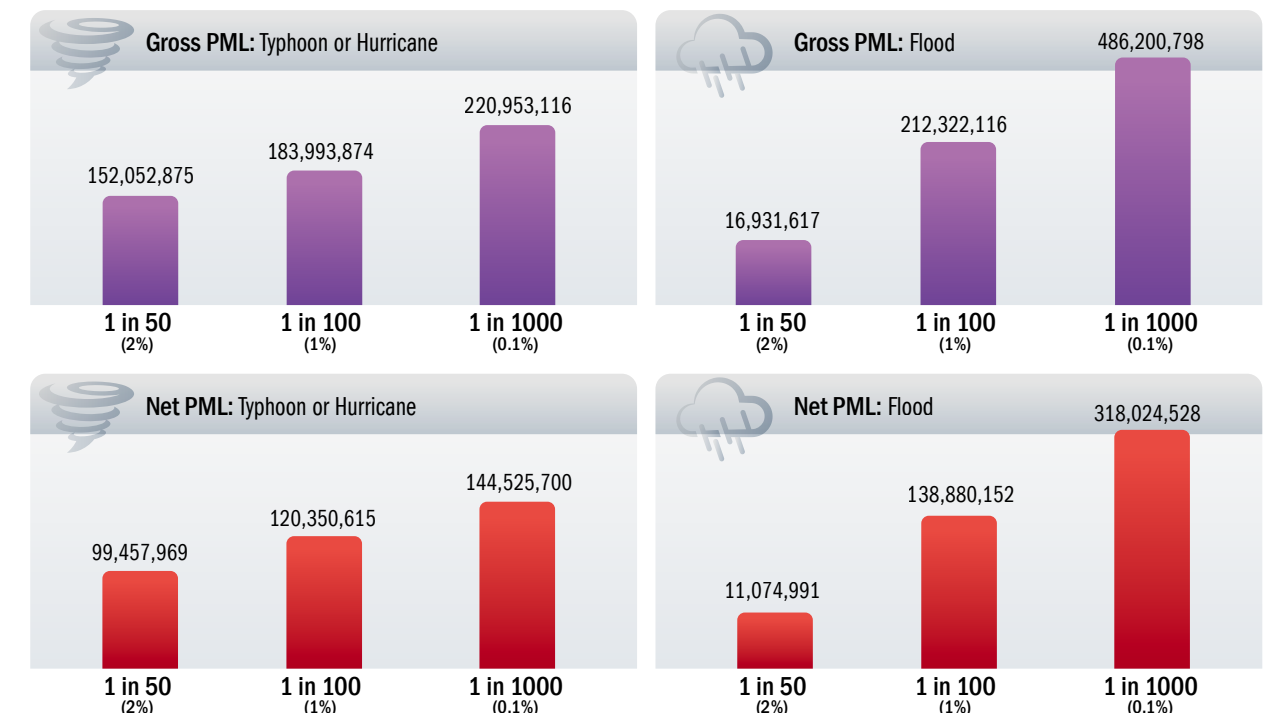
Gross PML: Typhoon or Hurricane

152,052,875
183,993,874
220,953,116

1 in 50
(2%)
1 in 100
(1%)
1 in 1000
(0.1%)

Gross PML: Flood

16,931,617
212,322,116
486,200,798

1 in 50
(2%)
1 in 100
(1%)
1 in 1000
(0.1%)

Net PML: Typhoon or Hurricane

99,457,969
120,350,615
144,525,700

1 in 50
(2%)
1 in 100
(1%)
1 in 1000
(0.1%)

Net PML: Flood

11,074,991
138,880,152
318,024,528

1 in 50
(2%)
1 in 100
(1%)
1 in 1000
(0.1%)